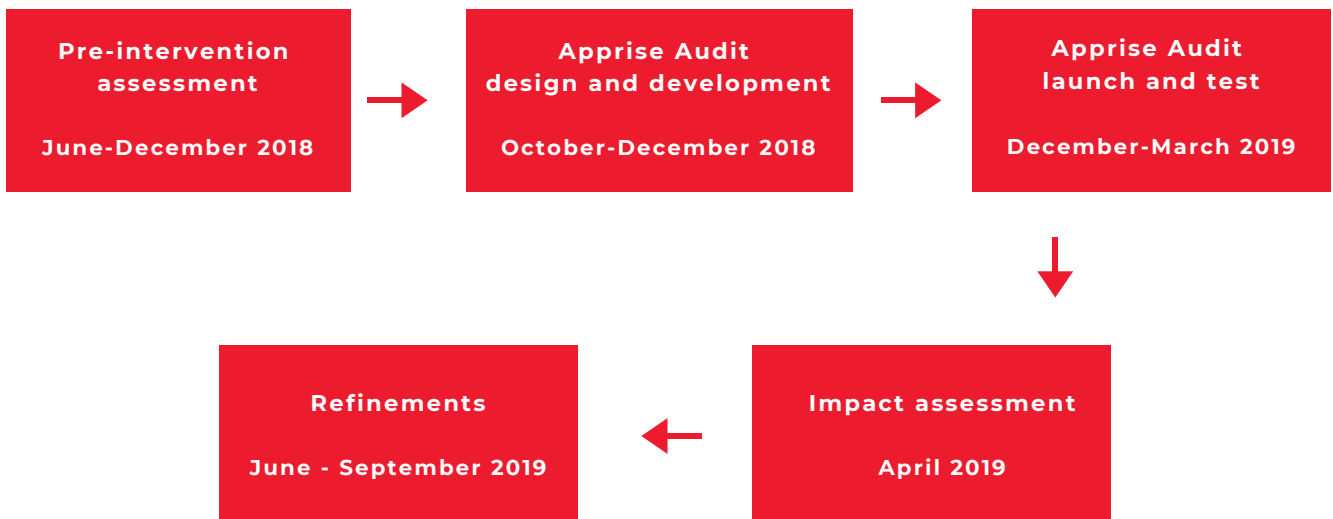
Pre-intervention assessment

June-December 2018

Apprise Audit design and development

October-December 2018

Apprise Audit launch and test

December-March 2019

Impact assessment

April 2019

Refinements

June - September 2019